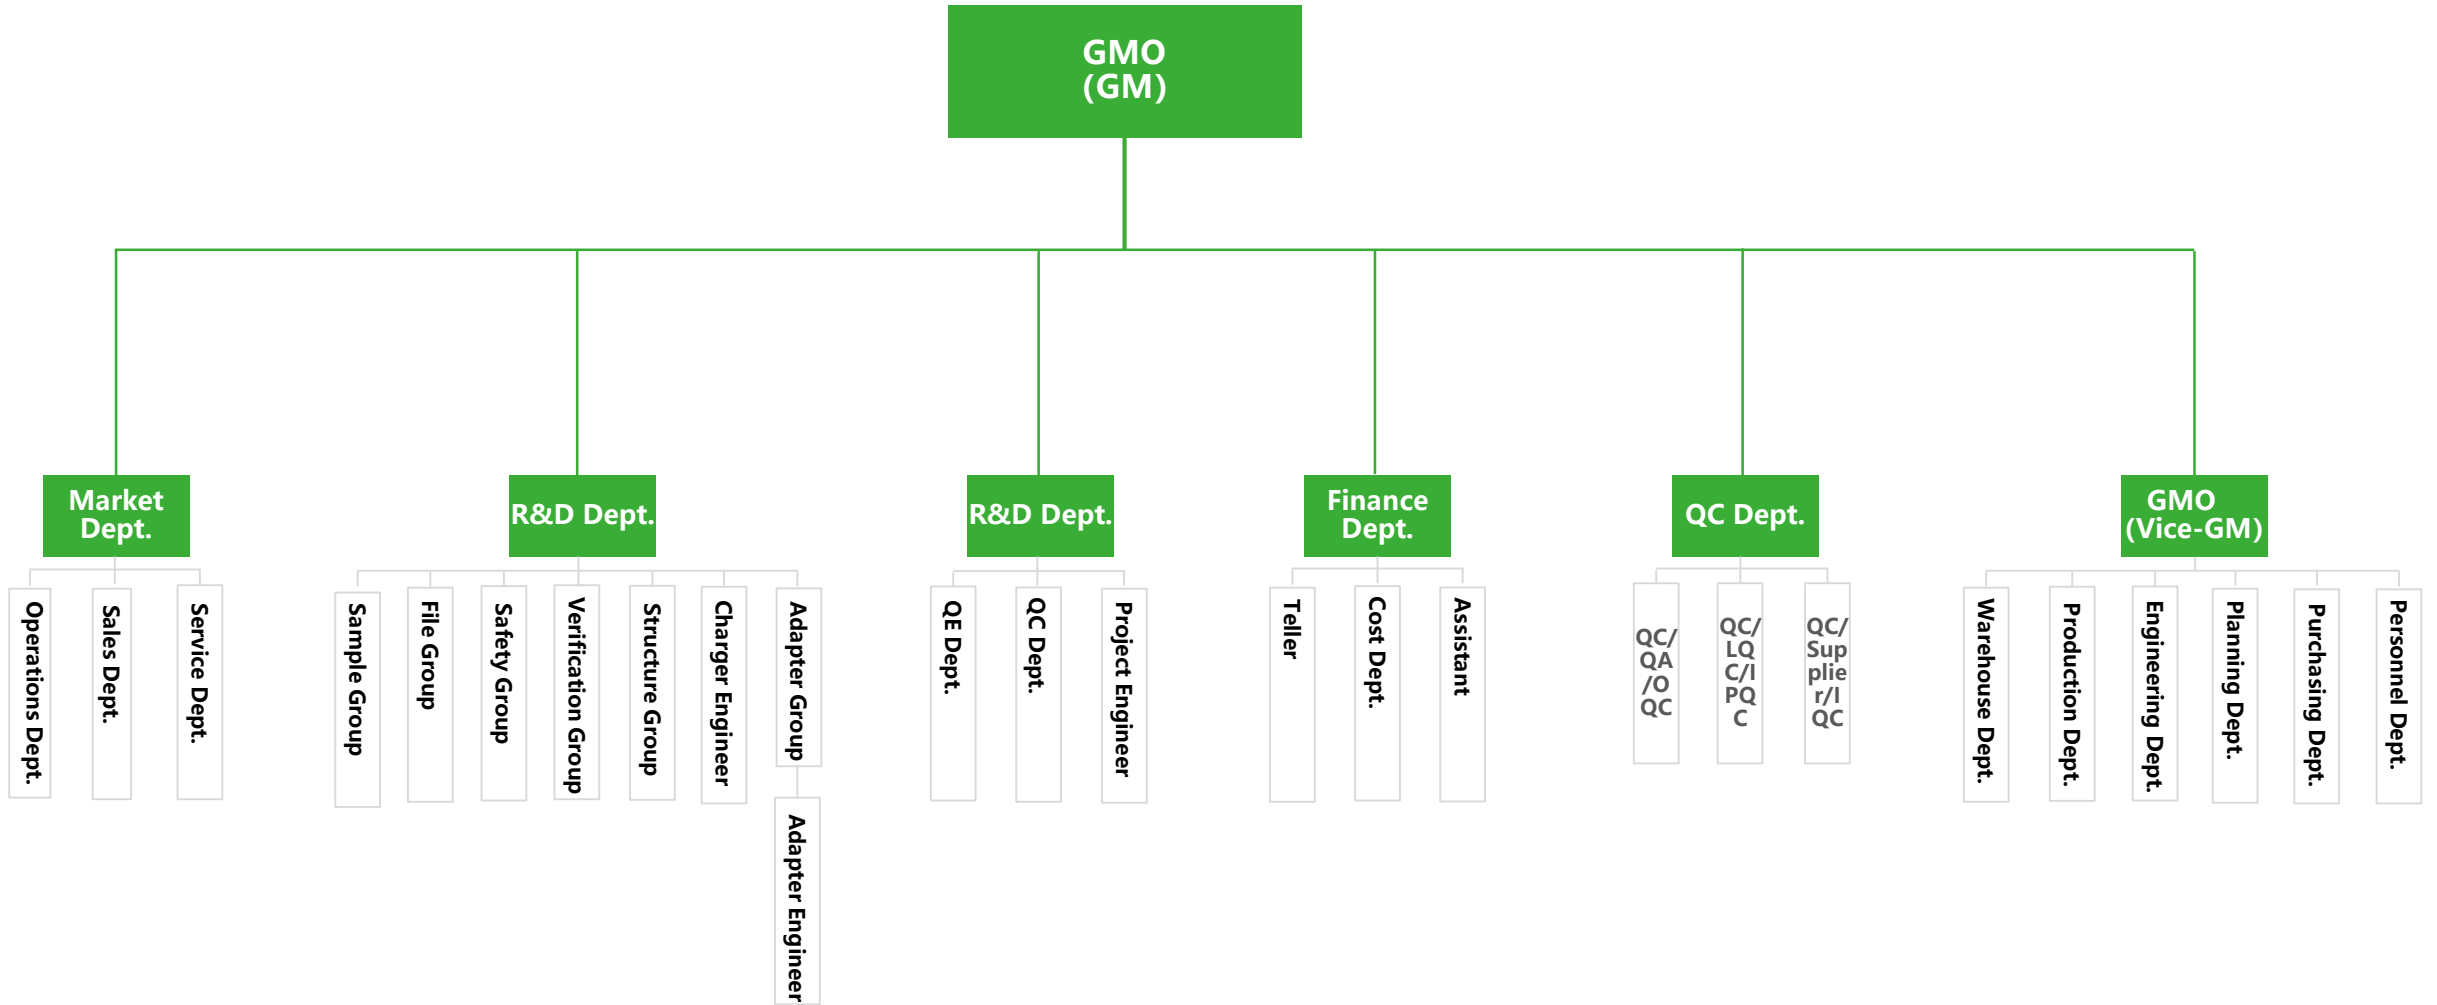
GMO
(GM)

Market Dept.

Operations Dept.

Sales Dept.

Service Dept.

R&D Dept.

Sample Group

File Group

Safety Group

Verification Group

Structure Group

Charger Engineer

Adapter Group

Adapter Engineer

R&D Dept.

QE Dept.

QC Dept.

Project Engineer

Finance Dept.

Teller

Cost Dept.

Assistant

QC Dept.

QC/QA/OQC

QC/LQC/IPQC

QC/Supplier/IQC

GMO
(Vice-GM)

Warehouse Dept.

Production Dept.

Engineering Dept.

Planning Dept.

Purchasing Dept.

Personnel Dept.